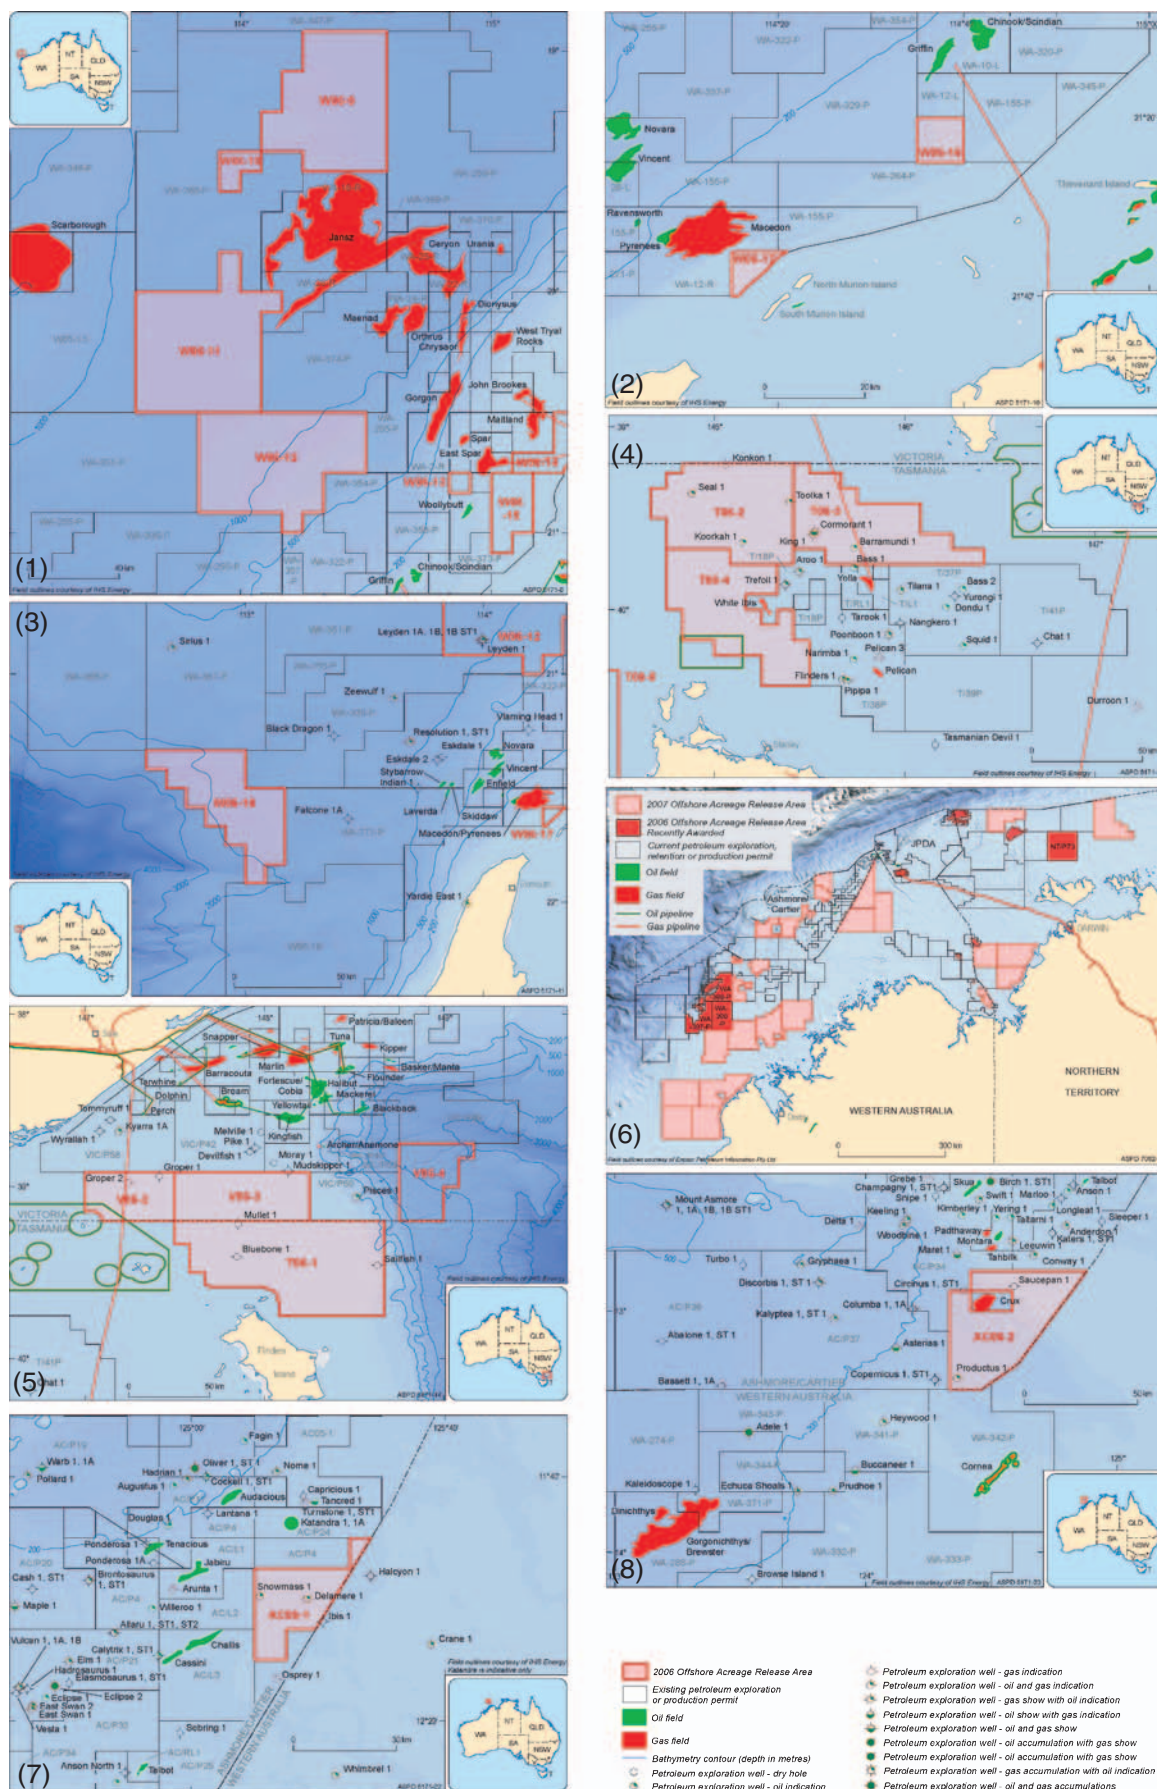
(1)
114° WA-347-P 115°
19°
W06-8
W06-10
WA-390-P
Scarborough
WA-269-P
WA-268-P
Jansz
WA-370-P
Geryon Urania
W06-14
Dionysus
Maenad
WA-314-P
Orthrus Chrysaor
West Tryal Rocks
John Brookes
Gorgon
Maitland
Spar
East Spar
W06-12
W06-13
W06-17
WA-354-P
Woollybutt
W06-18
WA-356-P
WA-205-P
WA-323-P
Griffin
Chinook/Scindian
21°
Field outlines courtesy of IHS Energy
ASPD 5171-8

(2)
114°20' WA-354-P 114°40' Chinook/Scindian 115°
Griffin
WA-322-P
WA-10-L
WA-320-P
WA-337-P
WA-329-P
WA-12-L
WA-155-P
WA-345-P
21°20'
Novara
W06-16
Vincent
WA-155-P
WA-264-P
Thevenard Island
Ravensworth
WA-155-P
Macedon
Pyrenees
W06-17
WA-12-R
North Muiron Island
South Muiron Island
21°40'
20 km
Field outlines courtesy of IHS Energy
ASPD 5171-16

(3)
Sirius 1
WA-361-P
Leyden 1A, 1B, 1B ST1
W06-12
Leyden 1
Zeewulf 1
Black Dragon 1
Resolution 1, ST1
Vlaming Head 1
Eskdale 1
Novara
Eskdale 2
Vincent
Stybarrow
Indian 1
Enfield
W06-16
Falcone 1A
Laverda
Skiddaw
W06-17
Macedon/Pyrenees
Yardie East 1
22°
50 km
Field outlines courtesy of IHS Energy
ASPD 5171-11

(4)
146°
Konkon 1
VICTORIA
TASMANIA
Seal 1
Tooka 1
T06-2
T06-3
Cormorant 1
Koorkah 1
King 1
Barramundi 1
T/18P
Aroo 1
Bass 1
T/37P
T06-4
Trefoil 1
Yolla
Tilana 1
Bass 2
White Ibis 1
Yurongi 1
Dondu 1
T/41P
T/18P
Tarook 1
Nangkero 1
Squid 1
Chat 1
T06-5
Poonboon 1
Pelican 3
Narimba 1
Pelican
Flinders 1
Pipipa 1
T/38P
T/39P
Durroon 1
Tasmanian Devil 1
50 km
Field outlines courtesy of IHS Energy

(5)
38°
Patricia/Baleen
Snapper
Tuna
Kipper
Barracouta
Basker/Manta
Marlin
Flounder
Tarwhine
Fortescue/Cobia
Halibut
Dolphin
Bream
Mackerel
Tommyruff 1
Perch
Yellowtail
Blackback
Kyarra 1A
Melville 1
Kingfish
Wyrallah 1
Pike 1
Archer/Anemone
Devilfish 1
Moray 1
Mudskipper 1
Groper 1
V06-4
Groper 2
V06-2
V06-3
Pisces 1
VICTORIA
TASMANIA
Mullet 1
Bluebone 1
T06-1
Sailfish 1
Flinders Island
T/41P
50 km
Field outlines courtesy of IHS Energy

(6)
2007 Offshore Acreage Release Area
2006 Offshore Acreage Release Area Recently Awarded
Current petroleum exploration, retention or production permit
Oil field
Gas field
Oil pipeline
Gas pipeline
JPDA
NT07-1
Ashmore Cartier
DARWIN
NORTHERN TERRITORY
WESTERN AUSTRALIA
300 km

(7)
125°00'
Fagin 1
125°40'
Warb 1, 1A
Oliver 1, ST1
Nome 1
Pollard 1
Hadrian 1
Cockell 1, ST1
11°40'
Augustus 1
Capricious 1
Audacious
Tancred 1
Douglas 1
Lantana 1
Turnstone 1, ST1
Katandra 1, 1A
Tenacious
Ponderosa 1
Ponderosa 1A
Jabiru
Cash 1, ST1
Brontosaurus 1, ST1
Halcyon 1
Arunta 1
Snowmass 1
Delamere 1
Maple 1
Willeroo 1
AC06-1
Ibis 1
Allaru 1, ST1, ST2
Vulcan 1, 1A, 1B
Calytrix 1, ST1
Challis
Crane 1
Elm 1
Hadrosaurus 1
Cassini
Elasmosaurus 1, ST1
Osprey 1
Eclipse 1
Eclipse 2
East Swan 2
East Swan 1
Sebring 1
Vesta 1
12°20'
ASHMORE/CARTIER
WESTERN AUSTRALIA
Anson North 1
Talbot
Whimbrel 1
Field outlines courtesy of IHS Energy
Katandra is indicative only
30 km

(8)
Grebe 1
Champagny 1, ST1
Skua
Birch 1, ST1
Talbot
Snipe 1
Swift 1
Marloo 1
Anson 1
Mount Ashmore 1, 1A, 1B, 1B ST1
Keeling 1
Kimberley 1
Yering 1
Longleat 1
Delta 1
Taltarni 1
Sleeper 1
Woodbine 1
Padthaway 1
Anderdon 1
Montara
Katers 1, ST1
Maret 1
Leeuwin 1
Tahbilk
Turbo 1
Gryphaea 1
Conway 1
Discorbis 1, ST1
Circinus 1, ST1
Saucepan 1
Crux
Kalyptea 1, ST1
Columba 1, 1A
AC06-2
Abalone 1, ST1
Asterias 1
Productus 1
Bassett 1, 1A
Copernicus 1, ST1
ASHMORE/CARTIER
WESTERN AUSTRALIA
Heywood 1
Adele 1
Buccaneer 1
Cornea
Kaleidoscope 1
Echuca Shoals 1
Prudhoe 1
Ichthys
Gorgonichthys/ Brewster
Browse Island 1
50 km
Field outlines courtesy of IHS Energy

2006 Offshore Acreage Release Area
Existing petroleum exploration or production permit
Oil field
Gas field
Bathymetry contour (depth in metres)
Petroleum exploration well - dry hole
Petroleum exploration well - oil indication
Petroleum exploration well - gas indication
Petroleum exploration well - oil and gas indication
Petroleum exploration well - gas show with oil indication
Petroleum exploration well - oil show with gas indication
Petroleum exploration well - oil and gas show
Petroleum exploration well - oil accumulation with gas show
Petroleum exploration well - oil accumulation with gas show
Petroleum exploration well - gas accumulation with oil indication
Petroleum exploration well - oil and gas accumulations